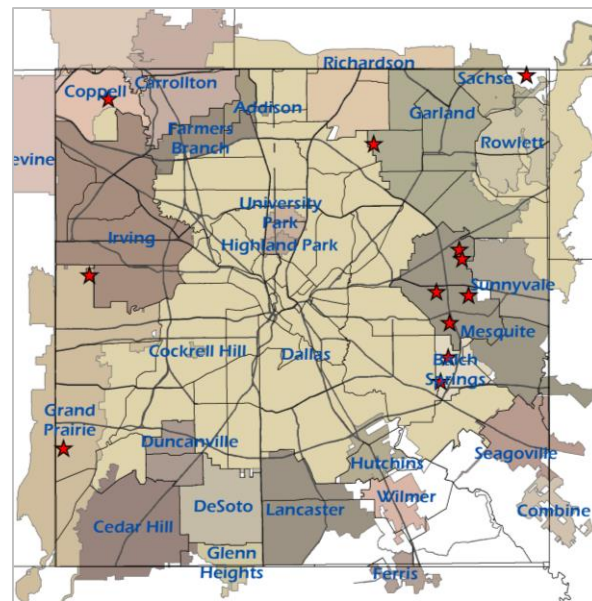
Richardson
Sachse
Coppell
Carrollton
Addison
Garland
Farmers Branch
Rowlett
evine
University Park
Highland Park
Irving
Sunnyvale
Mesquite
Cockrell Hill
Dallas
Balch Springs
Grand Prairie
Duncanville
Seagoville
Hutchins
Wilmer
DeSoto
Lancaster
Combine
Cedar Hill
Glenn Heights
Ferris